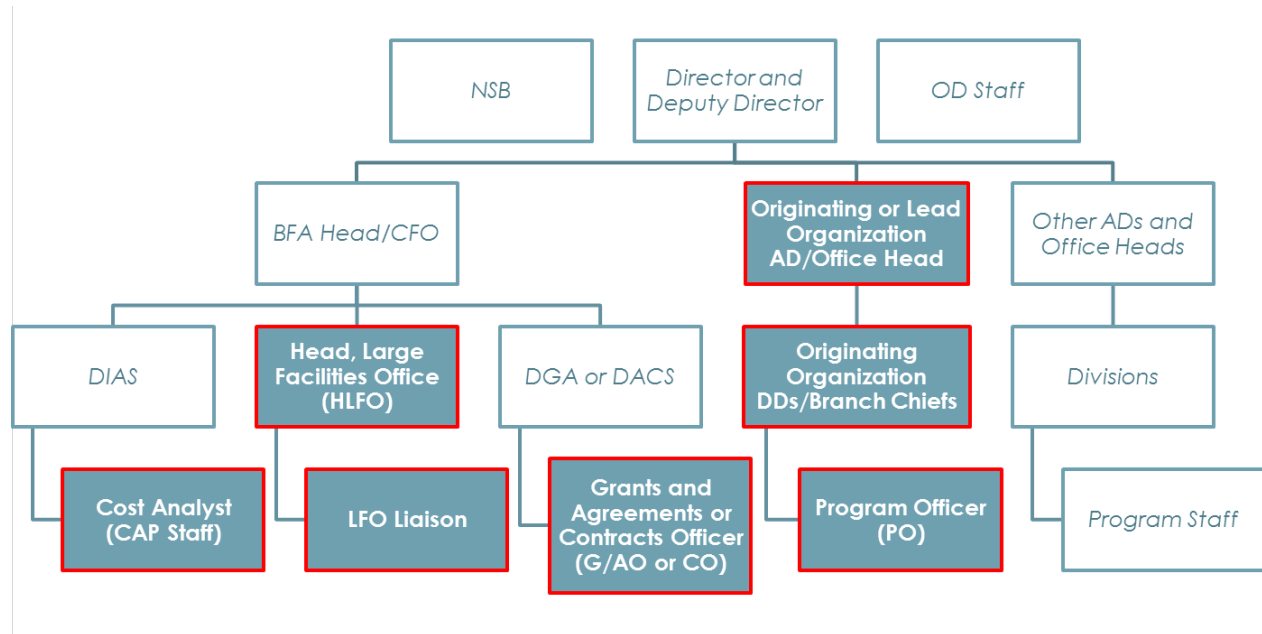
NSB

Director and Deputy Director

OD Staff

BFA Head/CFO

Originating or Lead Organization AD/Office Head

Other ADs and Office Heads

DIAS

Head, Large Facilities Office (HLFO)

DGA or DACS

Originating Organization DDs/Branch Chiefs

Divisions

Cost Analyst (CAP Staff)

LFO Liaison

Grants and Agreements or Contracts Officer (G/AO or CO)

Program Officer (PO)

Program Staff